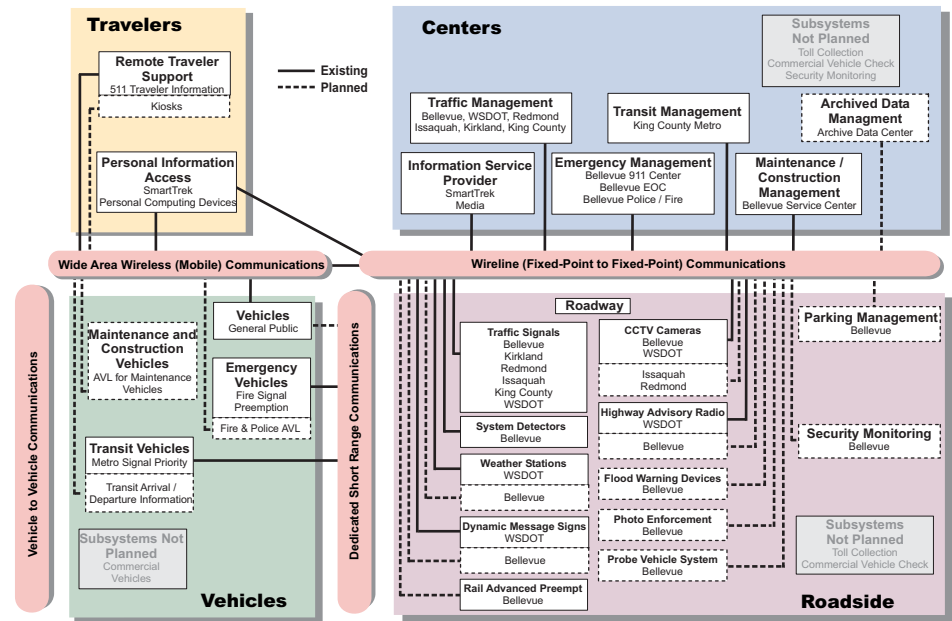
Travelers

Remote Traveler Support
511 Traveler Information

Kiosks

Personal Information Access
SmartTrek
Personal Computing Devices

Existing
Planned

Centers

Subsystems Not Planned
Toll Collection
Commercial Vehicle Check
Security Monitoring

Traffic Management
Bellevue, WSDOT, Redmond
Issaquah, Kirkland, King County

Transit Management
King County Metro

Archived Data Managment
Archive Data Center

Information Service Provider
SmartTrek
Media

Emergency Management
Bellevue 911 Center
Bellevue EOC
Bellevue Police / Fire

Maintenance / Construction Management
Bellevue Service Center

Wide Area Wireless (Mobile) Communications

Wireline (Fixed-Point to Fixed-Point) Communications

Vehicle to Vehicle Communications

Maintenance and Construction Vehicles
AVL for Maintenance Vehicles

Vehicles
General Public

Emergency Vehicles
Fire Signal Preemption

Fire & Police AVL

Transit Vehicles
Metro Signal Priority

Transit Arrival / Departure Information

Subsystems Not Planned
Commercial Vehicles

Vehicles

Dedicated Short Range Communications

Roadway

Traffic Signals
Bellevue
Kirkland
Redmond
Issaquah
King County
WSDOT

System Detectors
Bellevue

Weather Stations
WSDOT

Bellevue

Dynamic Message Signs
WSDOT

Bellevue

Rail Advanced Preempt
Bellevue

CCTV Cameras
Bellevue
WSDOT

Issaquah
Redmond

Highway Advisory Radio
WSDOT

Bellevue

Flood Warning Devices
Bellevue

Photo Enforcement
Bellevue

Probe Vehicle System
Bellevue

Parking Management
Bellevue

Security Monitoring
Bellevue

Subsystems Not Planned
Toll Collection
Commercial Vehicle Check

Roadside